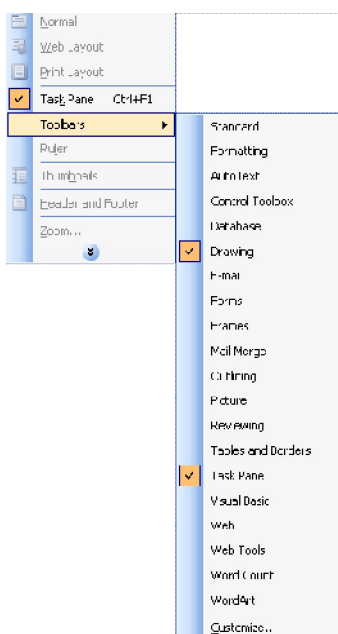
Normal
Web Layout
Print Layout
Task Pane Ctrl+F1
Toolbars
Ruler
Thumbnails
Header and Footer
Zoom...

Standard
Formatting
AutoText
Control Toolbox
Database
Drawing
E-mail
Forms
Frames
Mail Merge
Outlining
Picture
Reviewing
Tables and Borders
Task Pane
Visual Basic
Web
Web Tools
Word Count
WordArt
Customize...